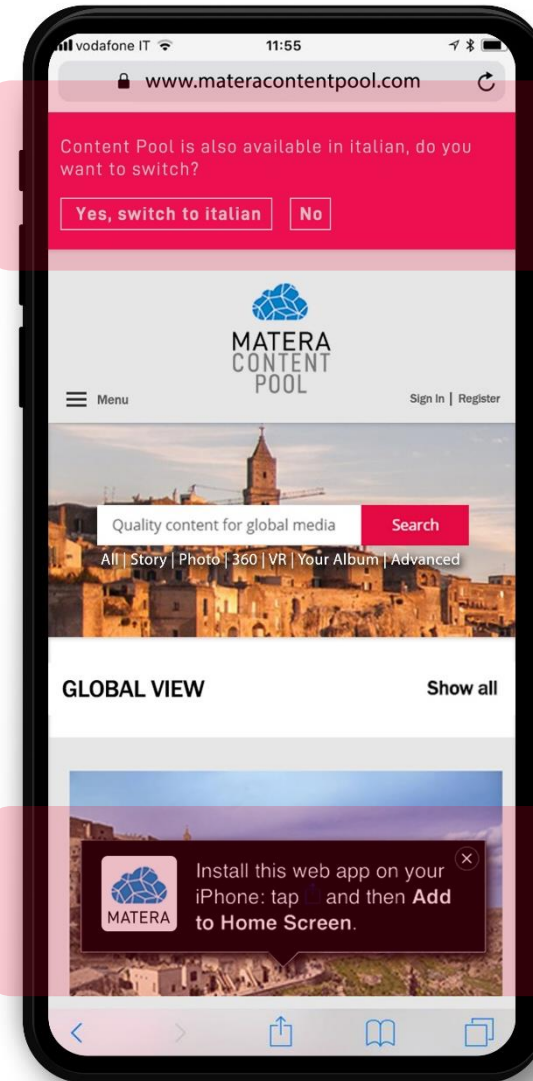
vodafone IT 11:55

www.materacontentpool.com

Content Pool is also available in italian, do you want to switch?

Yes, switch to italian No

MATERA CONTENT POOL

Menu

Sign In | Register

Quality content for global media Search

All | Story | Photo | 360 | VR | Your Album | Advanced

GLOBAL VIEW

Show all

MATERA

Install this web app on your iPhone: tap and then Add to Home Screen.